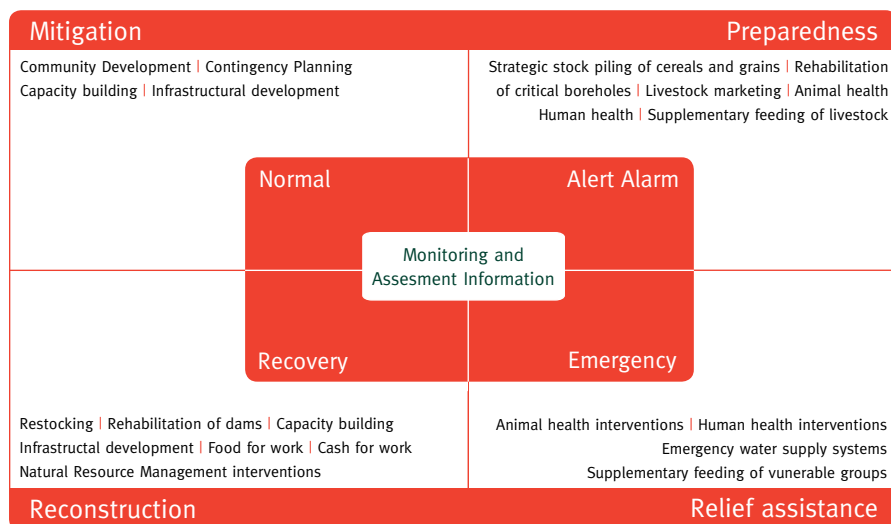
Mitigation

Preparedness

Community Development | Contingency Planning
Capacity building | Infrastructural development

Strategic stock piling of cereals and grains | Rehabilitation of critical boreholes | Livestock marketing | Animal health
Human health | Supplementary feeding of livestock

Normal

Alert Alarm

Monitoring and Assesment Information

Recovery

Emergency

Restocking | Rehabilitation of dams | Capacity building
Infrastructal development | Food for work | Cash for work
Natural Resource Management interventions

Animal health interventions | Human health interventions
Emergency water supply systems
Supplementary feeding of vunerable groups

Reconstruction

Relief assistance